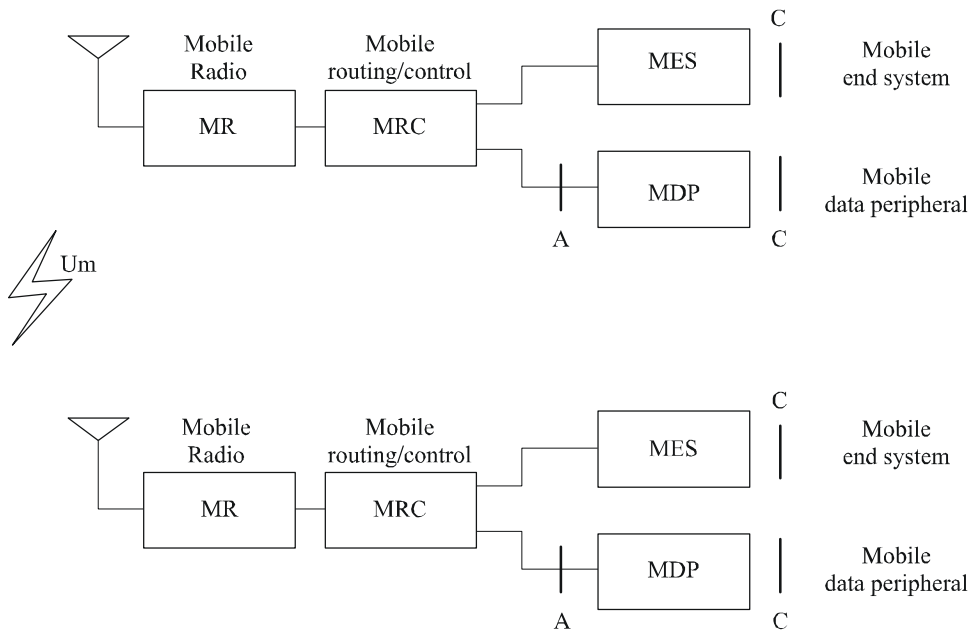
Mobile Radio

Mobile routing/control

MR

MRC

MES

C

Mobile end system

MDP

Mobile data peripheral

A

C

Um

Mobile Radio

Mobile routing/control

MR

MRC

C

MES

Mobile end system

MDP

Mobile data peripheral

A

C